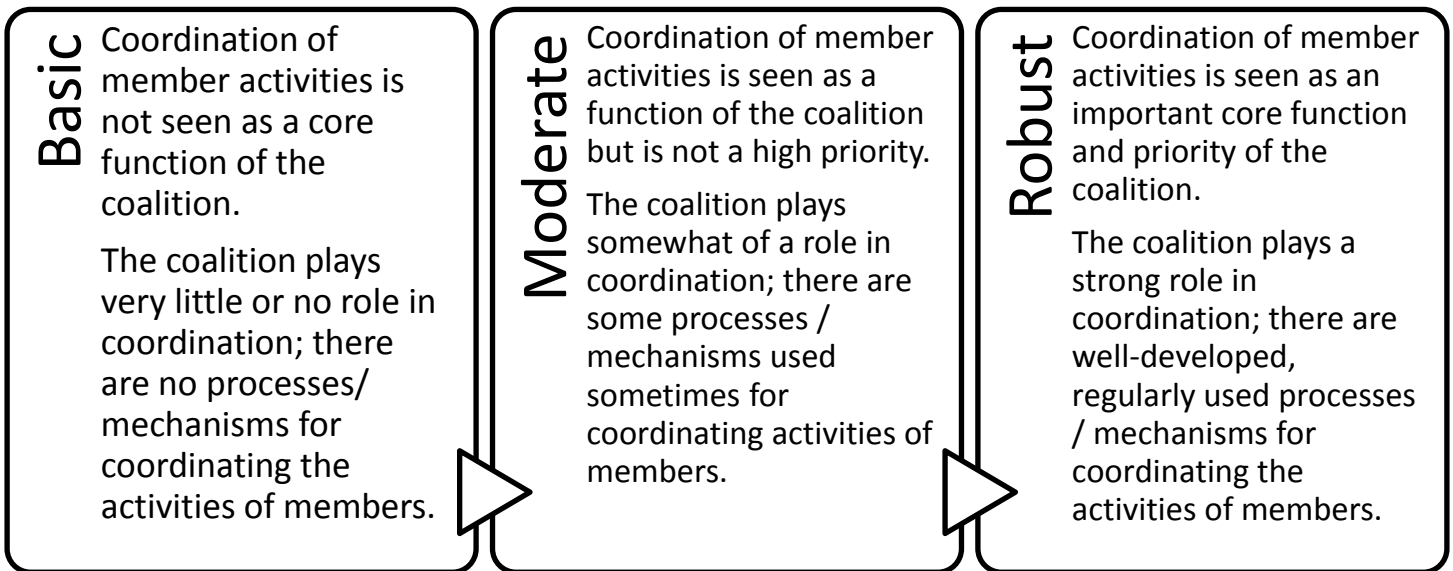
Basic

Coordination of member activities is not seen as a core function of the coalition.

The coalition plays very little or no role in coordination; there are no processes/ mechanisms for coordinating the activities of members.

Moderate

Coordination of member activities is seen as a function of the coalition but is not a high priority.

The coalition plays somewhat of a role in coordination; there are some processes / mechanisms used sometimes for coordinating activities of members.

Robust

Coordination of member activities is seen as an important core function and priority of the coalition.

The coalition plays a strong role in coordination; there are well-developed, regularly used processes / mechanisms for coordinating the activities of members.